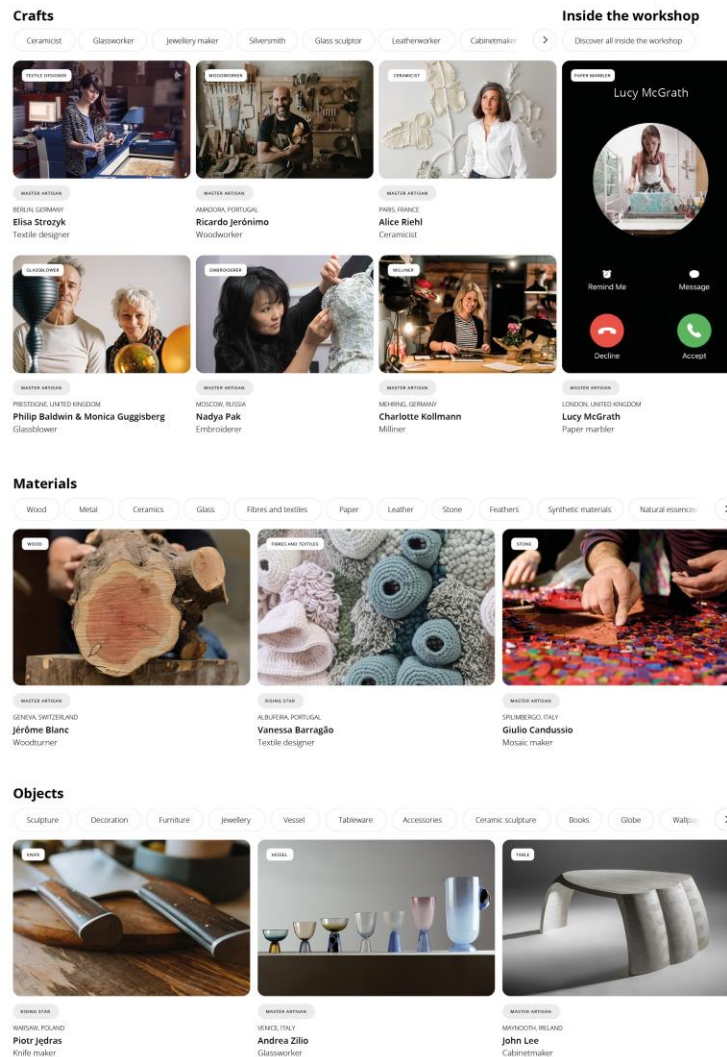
Crafts

Ceramicist Glassworker Jewellery maker Silversmith Glass sculptor Leatherworker Cabinetmaker

Inside the workshop

Discover all inside the workshop

TEXTILE DESIGNER
MASTER ARTISAN
BERLIN, GERMANY
Elisa Strozyk
Textile designer

WOODWORKER
MASTER ARTISAN
AMADORA, PORTUGAL
Ricardo Jerónimo
Woodworker

CERAMICIST
MASTER ARTISAN
PARIS, FRANCE
Alice Riehl
Ceramicist

PAPER MARBLER
Lucy McGrath
Remind Me
Message
Decline
Accept
MASTER ARTISAN
LONDON, UNITED KINGDOM
Lucy McGrath
Paper marbler

GLASSBLOWER
MASTER ARTISAN
PRESTEIGNE, UNITED KINGDOM
Philip Baldwin & Monica Guggisberg
Glassblower

EMBROIDERER
MASTER ARTISAN
MOSCOW, RUSSIA
Nadya Pak
Embroiderer

MILLINER
MASTER ARTISAN
MEHRING, GERMANY
Charlotte Kollmann
Milliner

Materials

Wood Metal Ceramics Glass Fibres and textiles Paper Leather Stone Feathers Synthetic materials Natural essences

WOOD
MASTER ARTISAN
GENEVA, SWITZERLAND
Jérôme Blanc
Woodturner

FIBRES AND TEXTILES
RISING STAR
ALBUFEIRA, PORTUGAL
Vanessa Barragão
Textile designer

STONE
MASTER ARTISAN
SPILIMBERGO, ITALY
Giulio Candussio
Mosaic maker

Objects

Sculpture Decoration Furniture Jewellery Vessel Tableware Accessories Ceramic sculpture Books Globe Wallpa

KNIFE
RISING STAR
WARSAW, POLAND
Piotr Jędras
Knife maker

VESSEL
MASTER ARTISAN
VENICE, ITALY
Andrea Zilio
Glassworker

TABLE
MASTER ARTISAN
MAYNOOTH, IRELAND
John Lee
Cabinetmaker